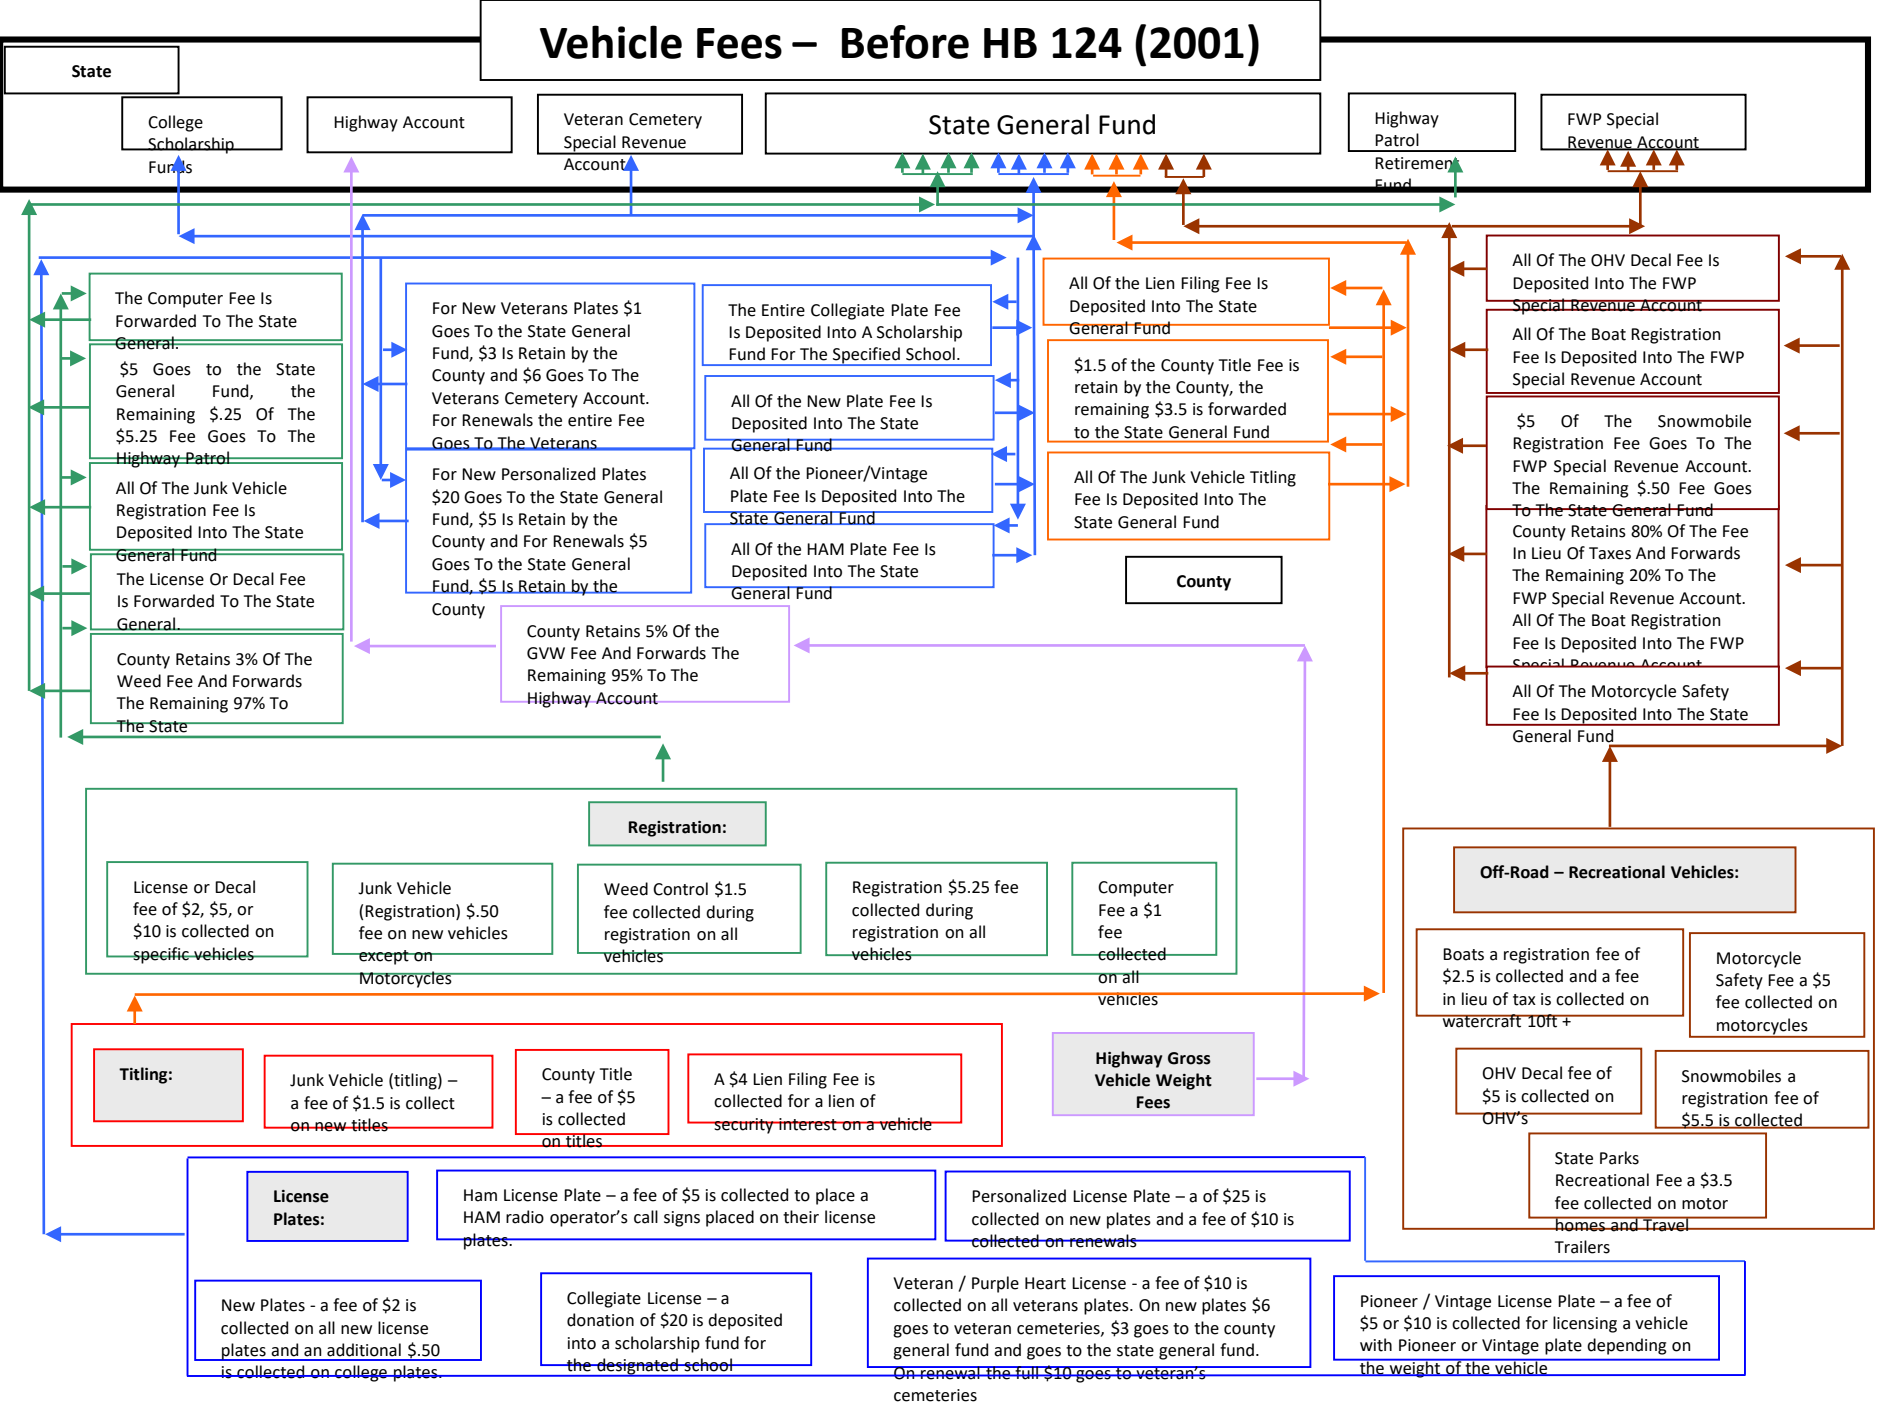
Vehicle Fees – Before HB 124 (2001)

State

College Scholarship Funds

Highway Account

Veteran Cemetery Special Revenue Account

State General Fund

Highway Patrol Retirement Fund

FWP Special Revenue Account

The Computer Fee Is Forwarded To The State General.

$5 Goes to the State General Fund, the Remaining $.25 Of The $5.25 Fee Goes To The Highway Patrol

All Of The Junk Vehicle Registration Fee Is Deposited Into The State General Fund

The License Or Decal Fee Is Forwarded To The State General.

County Retains 3% Of The Weed Fee And Forwards The Remaining 97% To The State

For New Veterans Plates $1 Goes To the State General Fund, $3 Is Retain by the County and $6 Goes To The Veterans Cemetery Account. For Renewals the entire Fee Goes To The Veterans

For New Personalized Plates $20 Goes To the State General Fund, $5 Is Retain by the County and For Renewals $5 Goes To the State General Fund, $5 Is Retain by the County

The Entire Collegiate Plate Fee Is Deposited Into A Scholarship Fund For The Specified School.

All Of the New Plate Fee Is Deposited Into The State General Fund

All Of the Pioneer/Vintage Plate Fee Is Deposited Into The State General Fund

All Of the HAM Plate Fee Is Deposited Into The State General Fund

County Retains 5% Of the GVW Fee And Forwards The Remaining 95% To The Highway Account

All Of the Lien Filing Fee Is Deposited Into The State General Fund

$1.5 of the County Title Fee is retain by the County, the remaining $3.5 is forwarded to the State General Fund

All Of The Junk Vehicle Titling Fee Is Deposited Into The State General Fund

County

All Of The OHV Decal Fee Is Deposited Into The FWP Special Revenue Account

All Of The Boat Registration Fee Is Deposited Into The FWP Special Revenue Account

$5 Of The Snowmobile Registration Fee Goes To The FWP Special Revenue Account. The Remaining $.50 Fee Goes To The State General Fund

County Retains 80% Of The Fee In Lieu Of Taxes And Forwards The Remaining 20% To The FWP Special Revenue Account. All Of The Boat Registration Fee Is Deposited Into The FWP Special Revenue Account

All Of The Motorcycle Safety Fee Is Deposited Into The State General Fund

Registration:

License or Decal fee of $2, $5, or $10 is collected on specific vehicles

Junk Vehicle (Registration) $.50 fee on new vehicles except on Motorcycles

Weed Control $1.5 fee collected during registration on all vehicles

Registration $5.25 fee collected during registration on all vehicles

Computer Fee a $1 fee collected on all vehicles

Off-Road – Recreational Vehicles:

Boats a registration fee of $2.5 is collected and a fee in lieu of tax is collected on watercraft 10ft +

Motorcycle Safety Fee a $5 fee collected on motorcycles

OHV Decal fee of $5 is collected on OHV's

Snowmobiles a registration fee of $5.5 is collected

State Parks Recreational Fee a $3.5 fee collected on motor homes and Travel Trailers

Titling:

Junk Vehicle (titling) – a fee of $1.5 is collect on new titles

County Title – a fee of $5 is collected on titles

A $4 Lien Filing Fee is collected for a lien of security interest on a vehicle

Highway Gross Vehicle Weight Fees

License Plates:

Ham License Plate – a fee of $5 is collected to place a HAM radio operator's call signs placed on their license plates.

Personalized License Plate – a of $25 is collected on new plates and a fee of $10 is collected on renewals

New Plates - a fee of $2 is collected on all new license plates and an additional $.50 is collected on college plates.

Collegiate License – a donation of $20 is deposited into a scholarship fund for the designated school

Veteran / Purple Heart License - a fee of $10 is collected on all veterans plates. On new plates $6 goes to veteran cemeteries, $3 goes to the county general fund and goes to the state general fund. On renewal the full $10 goes to veteran's cemeteries

Pioneer / Vintage License Plate – a fee of $5 or $10 is collected for licensing a vehicle with Pioneer or Vintage plate depending on the weight of the vehicle